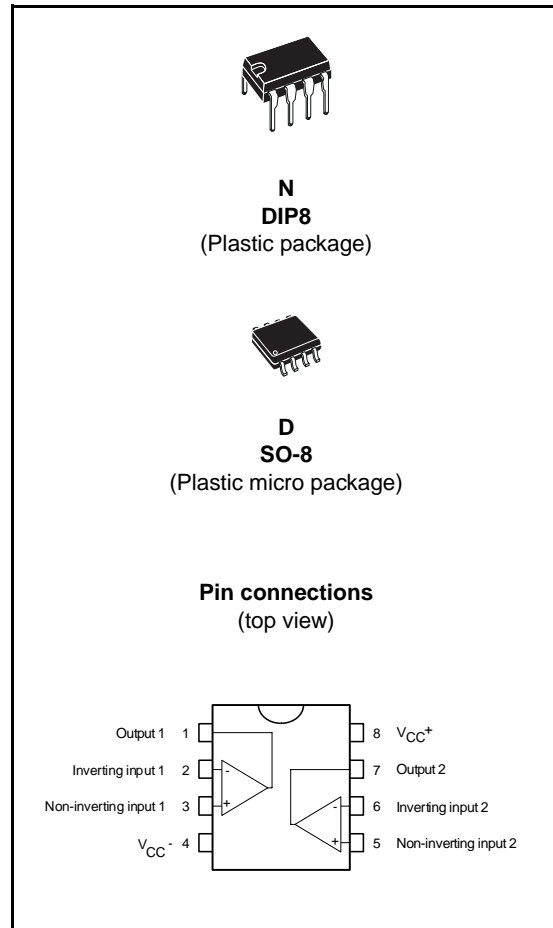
N
DIP8
(Plastic package)

D
SO-8
(Plastic micro package)

Pin connections
(top view)

Output 1 1
Inverting input 1 2
Non-inverting input 1 3
$V_{CC}^-$ 4

8 $V_{CC}^+$
7 Output 2
6 Inverting input 2
5 Non-inverting input 2

-
+
-
+